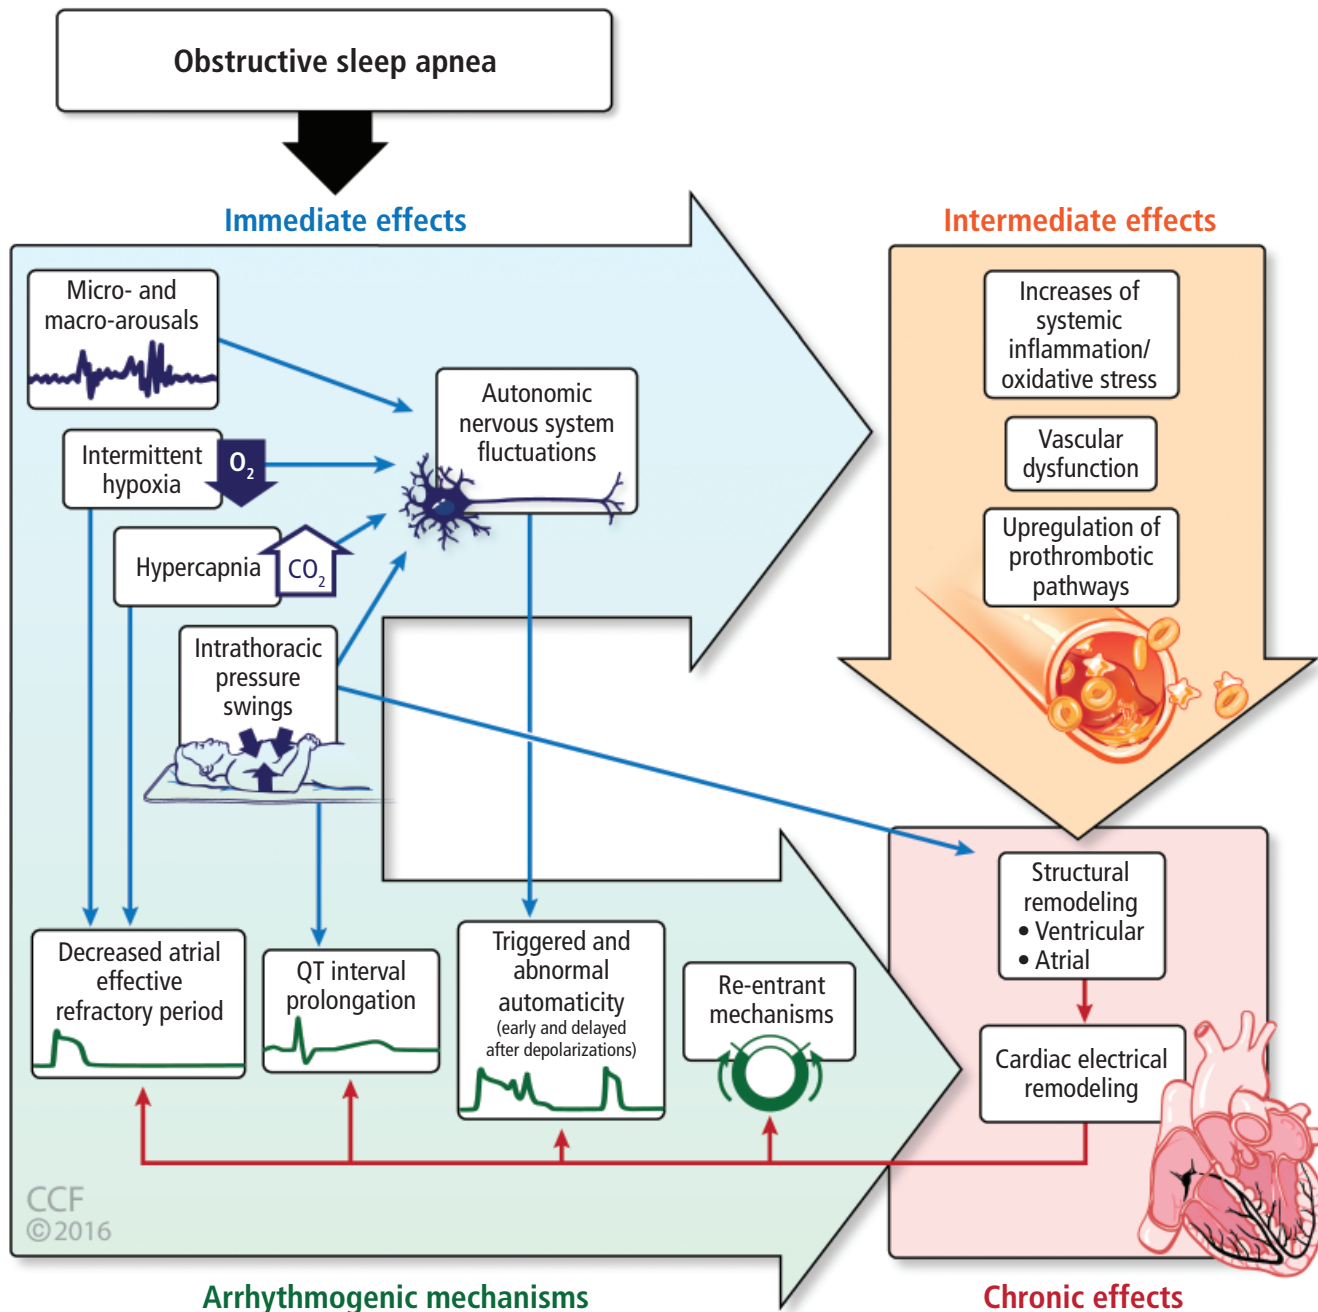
Obstructive sleep apnea

Immediate effects

Intermediate effects

Micro- and macro-arousals

Intermittent hypoxia

$O_2$

Hypercapnia

$CO_2$

Intrathoracic pressure swings

Autonomic nervous system fluctuations

Increases of systemic inflammation/ oxidative stress

Vascular dysfunction

Upregulation of prothrombotic pathways

Structural remodeling
• Ventricular
• Atrial

Cardiac electrical remodeling

Decreased atrial effective refractory period

QT interval prolongation

Triggered and abnormal automaticity (early and delayed after depolarizations)

Re-entrant mechanisms

CCF
©2016

Arrhythmogenic mechanisms

Chronic effects